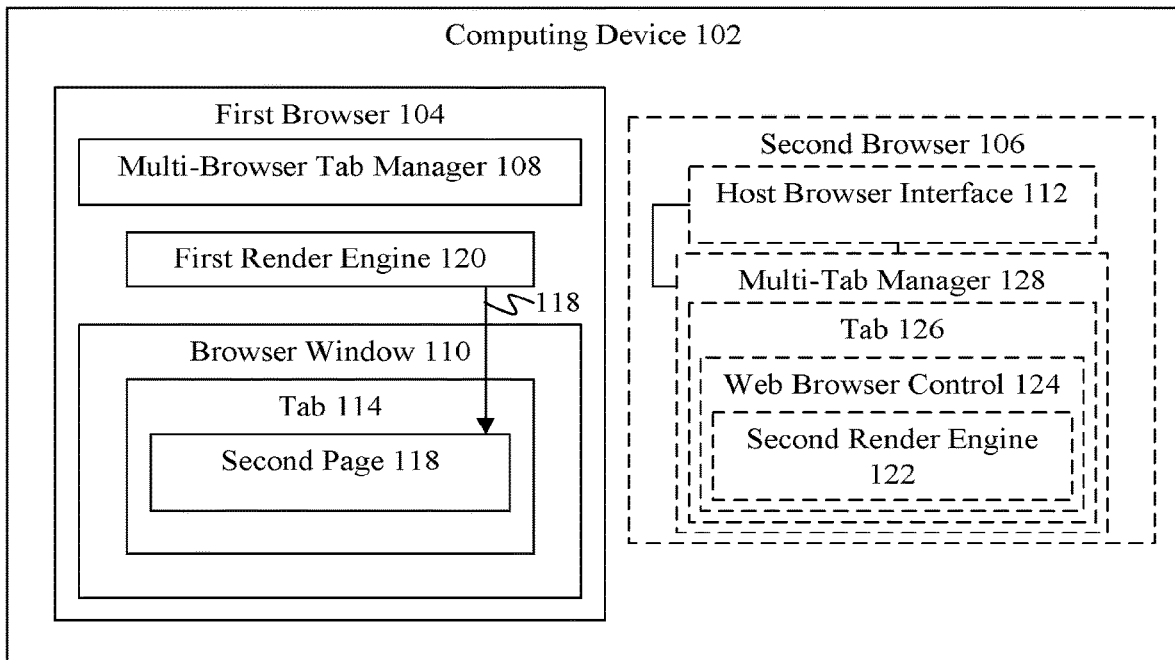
Computing Device 102

First Browser 104

Multi-Browser Tab Manager 108

First Render Engine 120

118

Browser Window 110

Tab 114

Second Page 118

Second Browser 106

Host Browser Interface 112

Multi-Tab Manager 128

Tab 126

Web Browser Control 124

Second Render Engine 122